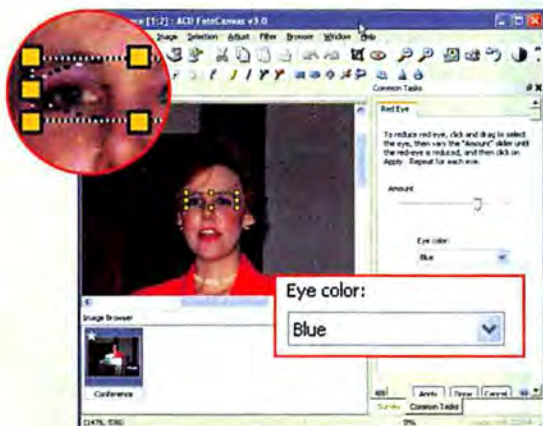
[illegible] [1:2] : ACD FotoCanvas v3.0

Image Selection Adjust Filter Browser Window Help

Common Tasks

Red Eye

To reduce red eye, click and drag to select the eyes, then vary the "Amount" slider until the red-eye is reduced, and then click on Apply. Repeat for each eye.

Amount

Eye color:

Blue

Image Browser

Conference

Apply Done Cancel

Survey Common Tasks

(1476, 536)

Eye color:

Blue